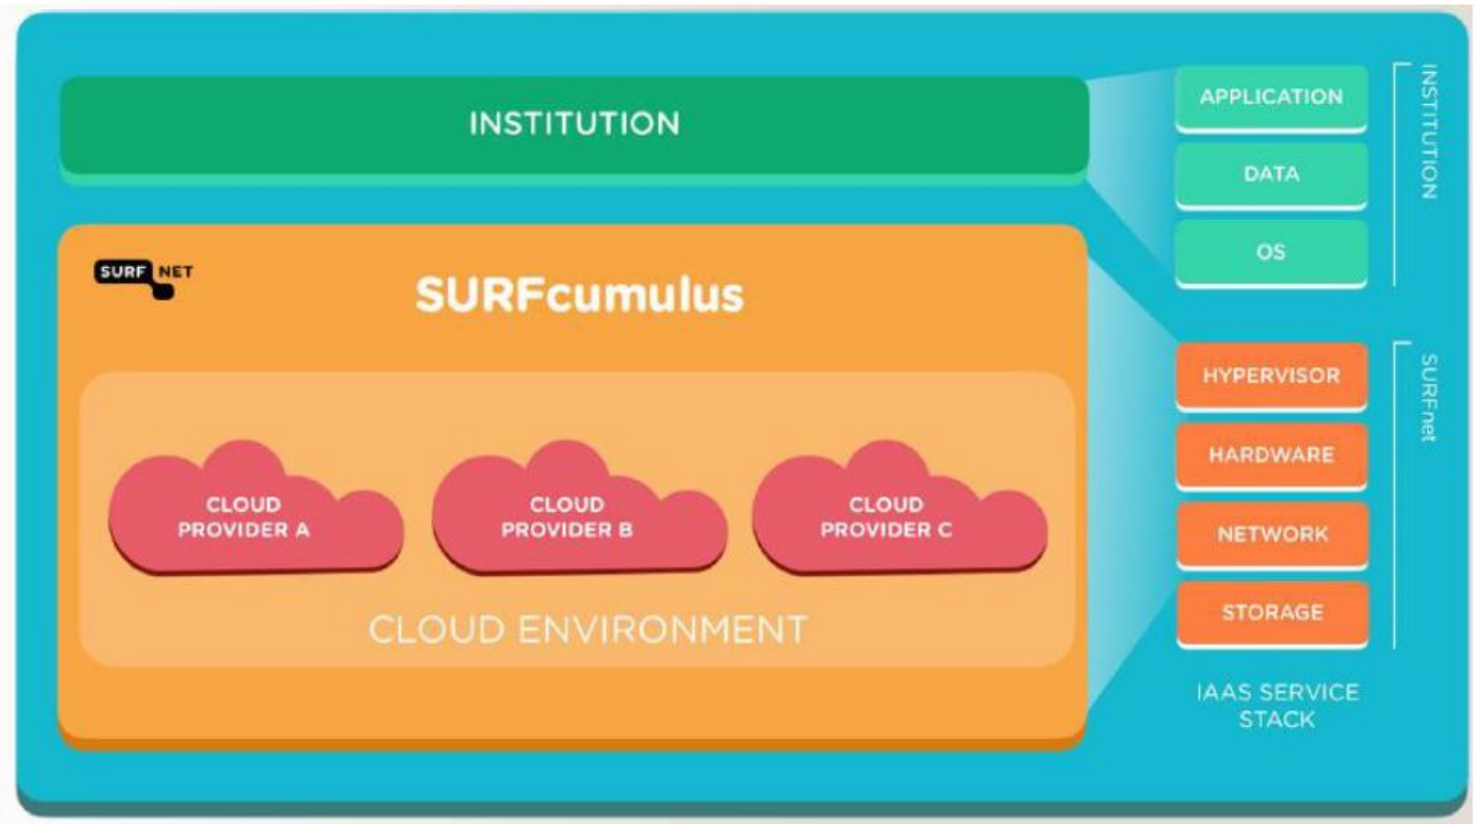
INSTITUTION

SURF NET

SURFcumulus

CLOUD PROVIDER A

CLOUD PROVIDER B

CLOUD PROVIDER C

CLOUD ENVIRONMENT

APPLICATION

DATA

OS

INSTITUTION

HYPERVISOR

HARDWARE

NETWORK

STORAGE

SURFnet

IAAS SERVICE STACK